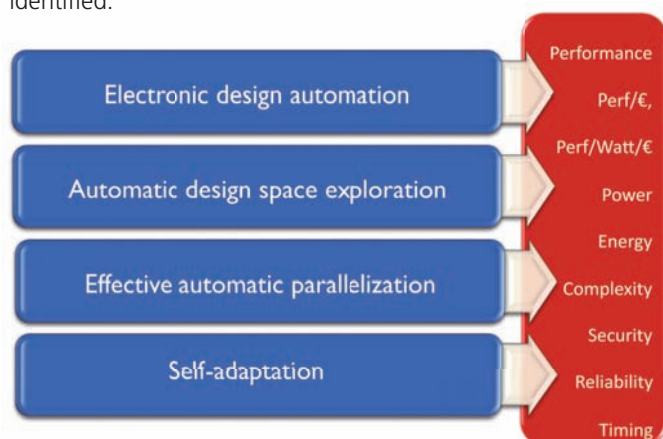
identified:

Electronic design automation

Automatic design space exploration

Effective automatic parallelization

Self-adaptation

Performance

Perf/€,

Perf/Watt/€

Power

Energy

Complexity

Security

Reliability

Timing